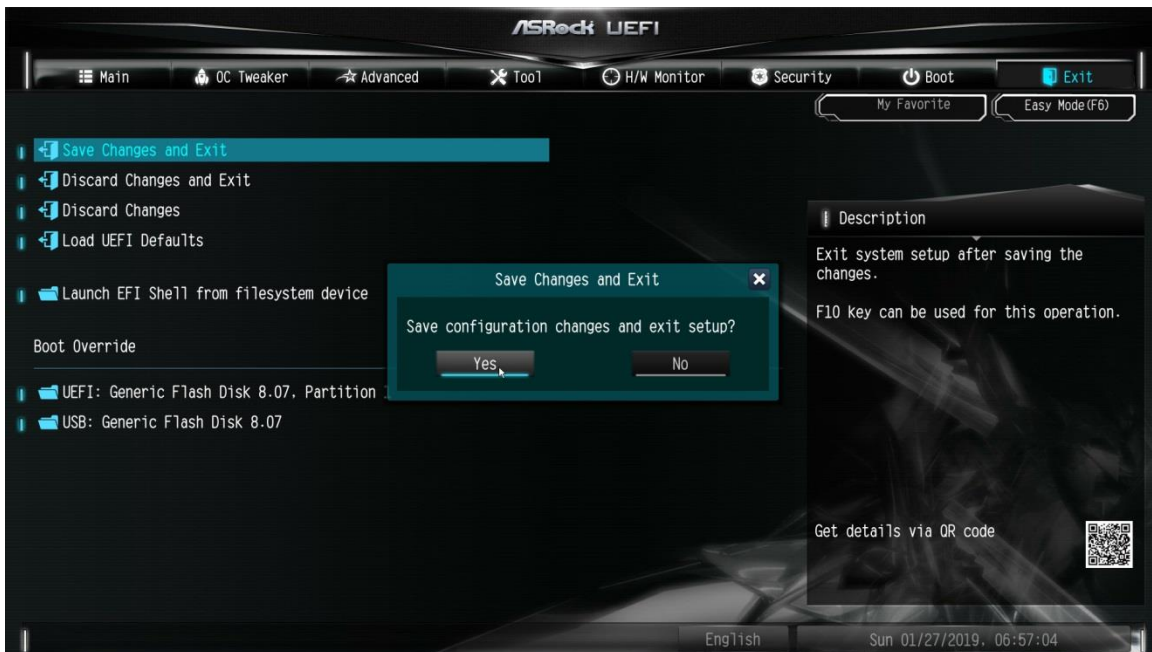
ASRock UEFI

Main
OC Tweaker
Advanced
Tool
H/W Monitor
Security
Boot
Exit

My Favorite
Easy Mode (F6)

Save Changes and Exit
Discard Changes and Exit
Discard Changes
Load UEFI Defaults

Launch EFI Shell from filesystem device

Boot Override

UEFI: Generic Flash Disk 8.07, Partition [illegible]
USB: Generic Flash Disk 8.07

Save Changes and Exit

Save configuration changes and exit setup?

Yes
No

Description

Exit system setup after saving the changes.

F10 key can be used for this operation.

Get details via QR code

English
Sun 01/27/2019, 06:57:04